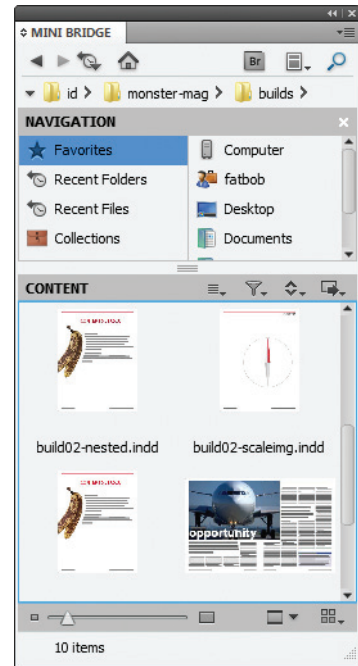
MINI BRIDGE

Br

id > monster-mag > builds >

NAVIGATION

Favorites
Recent Folders
Recent Files
Collections

Computer
fatbob
Desktop
Documents

CONTENT

build02-nested.indd
build02-scaleimg.indd

opportunity

10 items